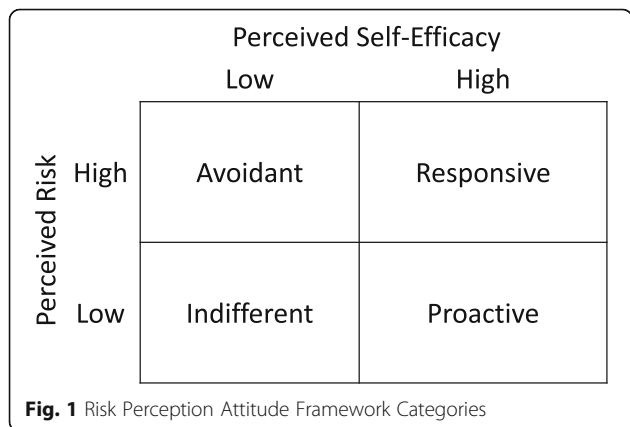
Perceived Self-Efficacy

| | | Low | High |
|---|---|---|---|
| Perceived Risk | High | Avoidant | Responsive |
| | Low | Indifferent | Proactive |

**Fig. 1** Risk Perception Attitude Framework Categories